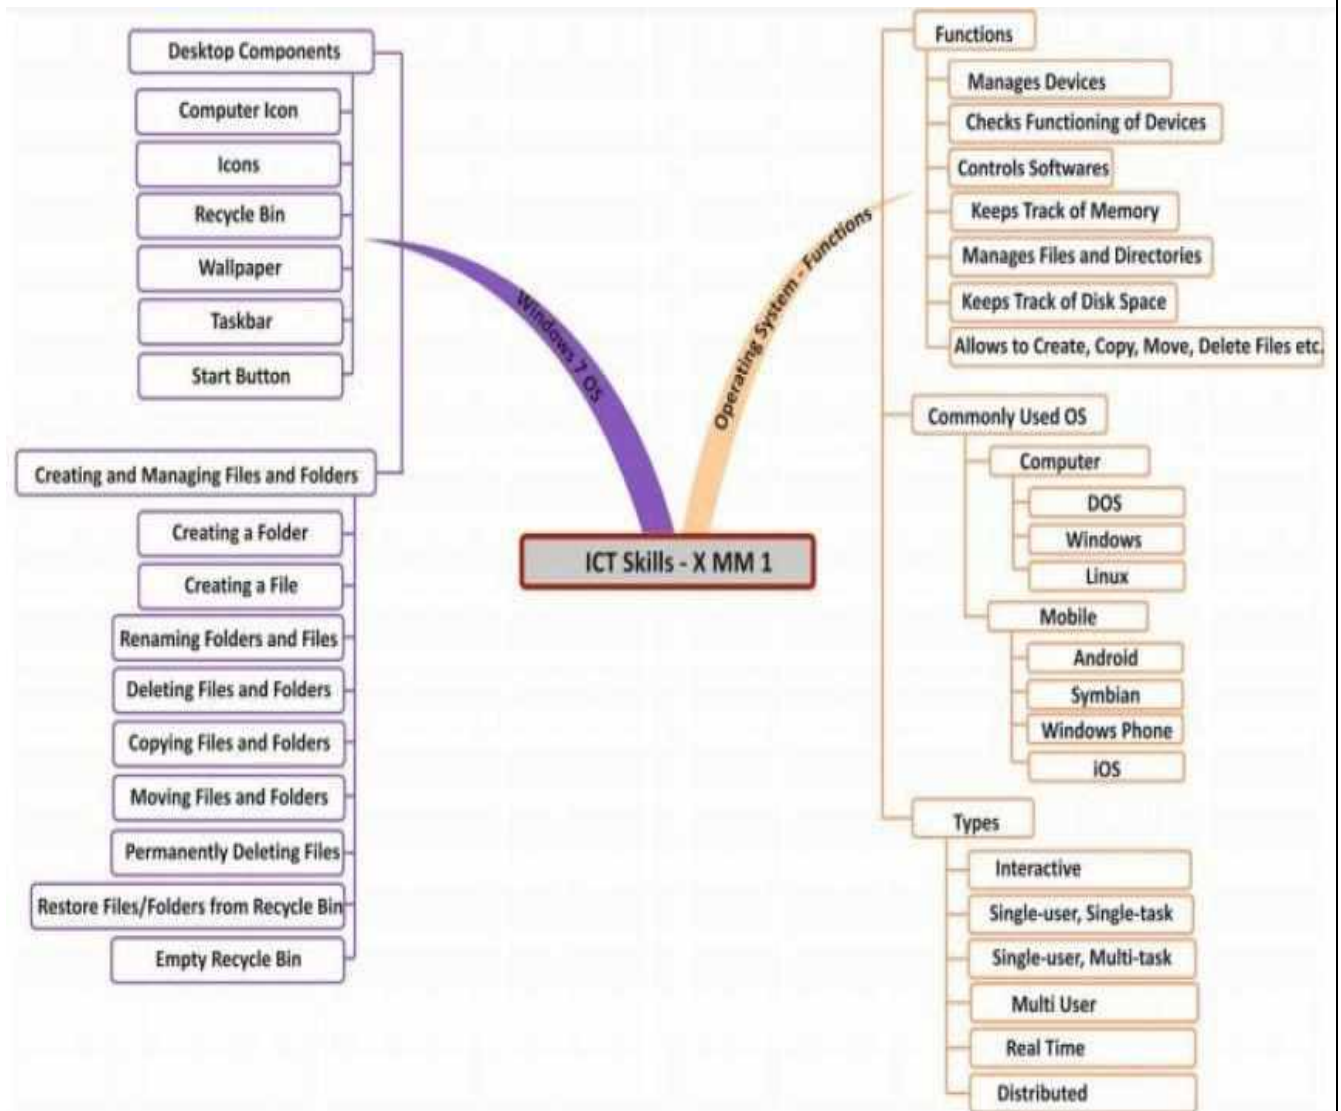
Desktop Components

Computer Icon

Icons

Recycle Bin

Wallpaper

Taskbar

Start Button

Creating and Managing Files and Folders

Creating a Folder

Creating a File

Renaming Folders and Files

Deleting Files and Folders

Copying Files and Folders

Moving Files and Folders

Permanently Deleting Files

Restore Files/Folders from Recycle Bin

Empty Recycle Bin

Windows 7 OS

ICT Skills - X MM 1

Operating System - Functions

Functions

Manages Devices

Checks Functioning of Devices

Controls Softwares

Keeps Track of Memory

Manages Files and Directories

Keeps Track of Disk Space

Allows to Create, Copy, Move, Delete Files etc.

Commonly Used OS

Computer

DOS

Windows

Linux

Mobile

Android

Symbian

Windows Phone

iOS

Types

Interactive

Single-user, Single-task

Single-user, Multi-task

Multi User

Real Time

Distributed